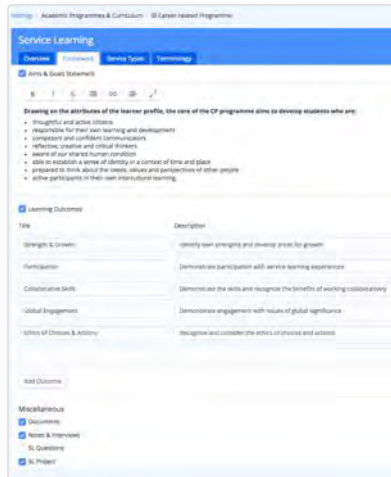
Settings / Academic Programmes & Curriculum / IB Career-related Programme

Service Learning

Overview | Framework | Service Types | Terminology

Aims & Goals Statement

B I S

Drawing on the attributes of the learner profile, the core of the CP programme aims to develop students who are:

- thoughtful and active citizens
- responsible for their own learning and development
- competent and confident communicators
- reflective, creative and critical thinkers
- aware of our shared human condition
- able to establish a sense of identity in a context of time and place
- prepared to think about the needs, values and perspectives of other people
- active participants in their own intercultural learning

Learning Outcomes

| Title | Description |
|---|---|
| Strengths & Growth | Identify own strengths and develop areas for growth |
| Participation | Demonstrate participation with service learning experiences |
| Collaborative Skills | Demonstrate the skills and recognise the benefits of working collaboratively |
| Global Engagement | Demonstrate engagement with issues of global significance |
| Ethics Of Choices & Actions | Recognise and consider the ethics of choices and actions |

Add Outcome

Miscellaneous

Documents
Notes & Interview
SL Questions
SL Project